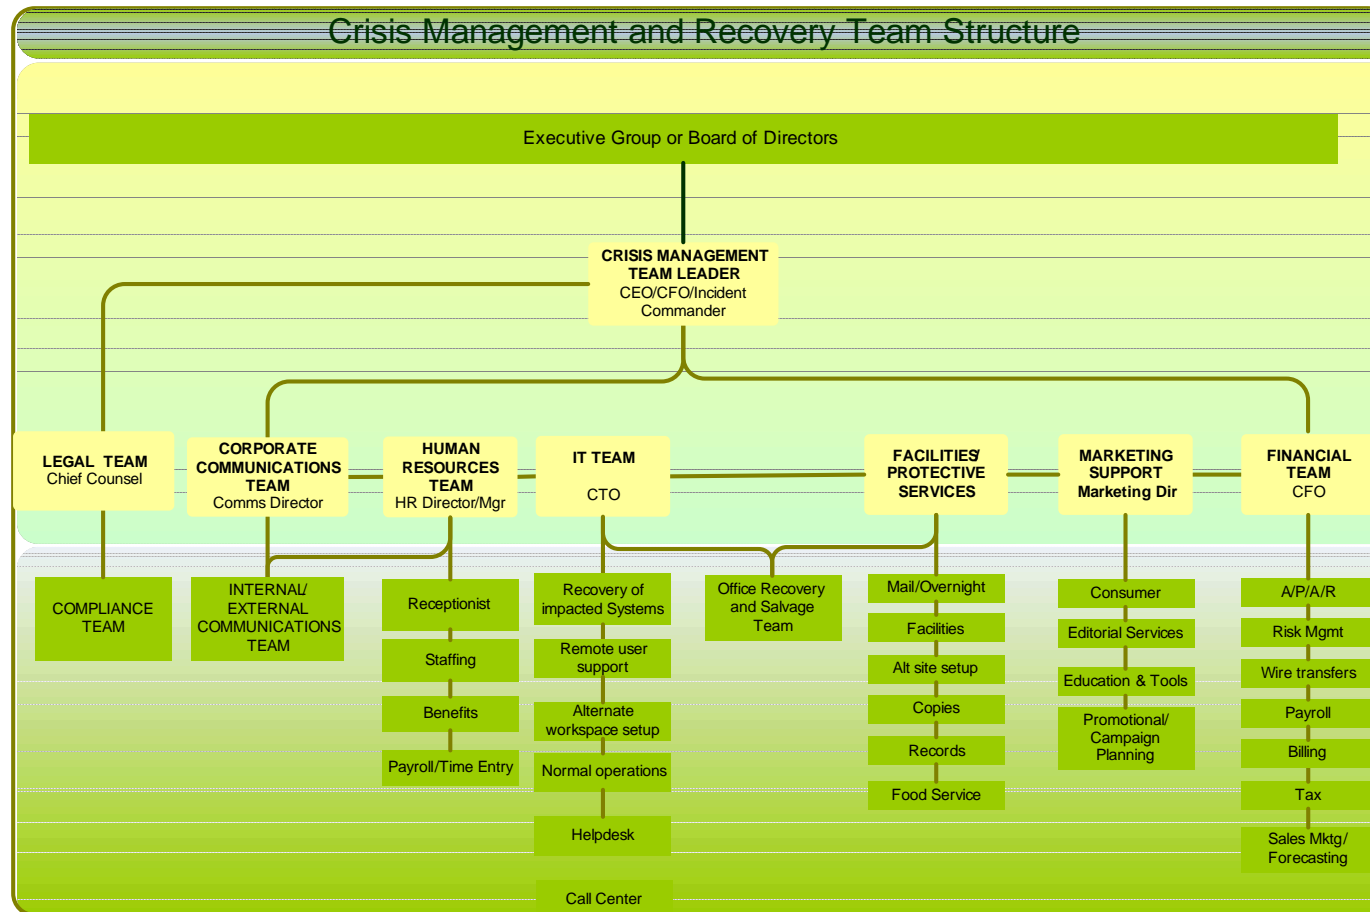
Crisis Management and Recovery Team Structure

Executive Group or Board of Directors

CRISIS MANAGEMENT TEAM LEADER
CEO/CFO/Incident Commander

LEGAL TEAM
Chief Counsel

CORPORATE COMMUNICATIONS TEAM
Comms Director

HUMAN RESOURCES TEAM
HR Director/Mgr

IT TEAM
CTO

FACILITIES/ PROTECTIVE SERVICES

MARKETING SUPPORT
Marketing Dir

FINANCIAL TEAM
CFO

COMPLIANCE TEAM

INTERNAL/ EXTERNAL COMMUNICATIONS TEAM

Receptionist
Staffing
Benefits
Payroll/Time Entry

Recovery of impacted Systems
Remote user support
Alternate workspace setup
Normal operations
Helpdesk
Call Center

Office Recovery and Salvage Team

Mail/Overnight
Facilities
Alt site setup
Copies
Records
Food Service

Consumer
Editorial Services
Education & Tools
Promotional/ Campaign Planning

A/P/A/R
Risk Mgmt
Wire transfers
Payroll
Billing
Tax
Sales Mktg/ Forecasting